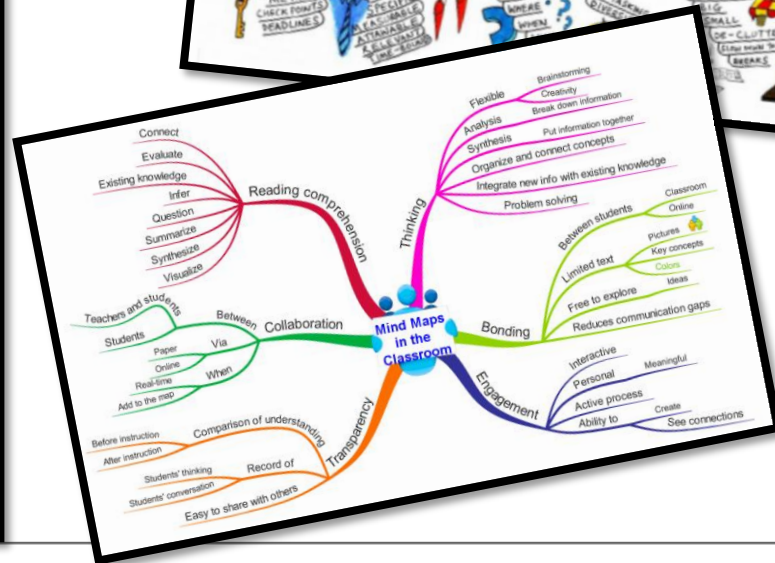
CHECK POINTS
DEADLINES
SPECIFIC
MEASURABLE
ATTAINABLE
RELEVANT
TIME-BOUND
WHERE
WHEN
BIG
SMALL
DE-CLUTTER
BREAKS

Mind Maps in the Classroom

Reading comprehension
Connect
Evaluate
Existing knowledge
Infer
Question
Summarize
Synthesize
Visualize

Thinking
Flexible
Brainstorming
Creativity
Analysis
Break down information
Synthesis
Put information together
Organize and connect concepts
Integrate new info with existing knowledge
Problem solving

Collaboration
Between
Teachers and students
Students
Via
Paper
Online
When
Real-time
Add to the map

Bonding
Between students
Classroom
Online
Limited text
Pictures
Key concepts
Colors
Free to explore
Ideas
Reduces communication gaps

Transparency
Comparison of understanding
Before instruction
After instruction
Record of
Students' thinking
Students' conversation
Easy to share with others

Engagement
Interactive
Personal
Meaningful
Active process
Ability to
Create
See connections